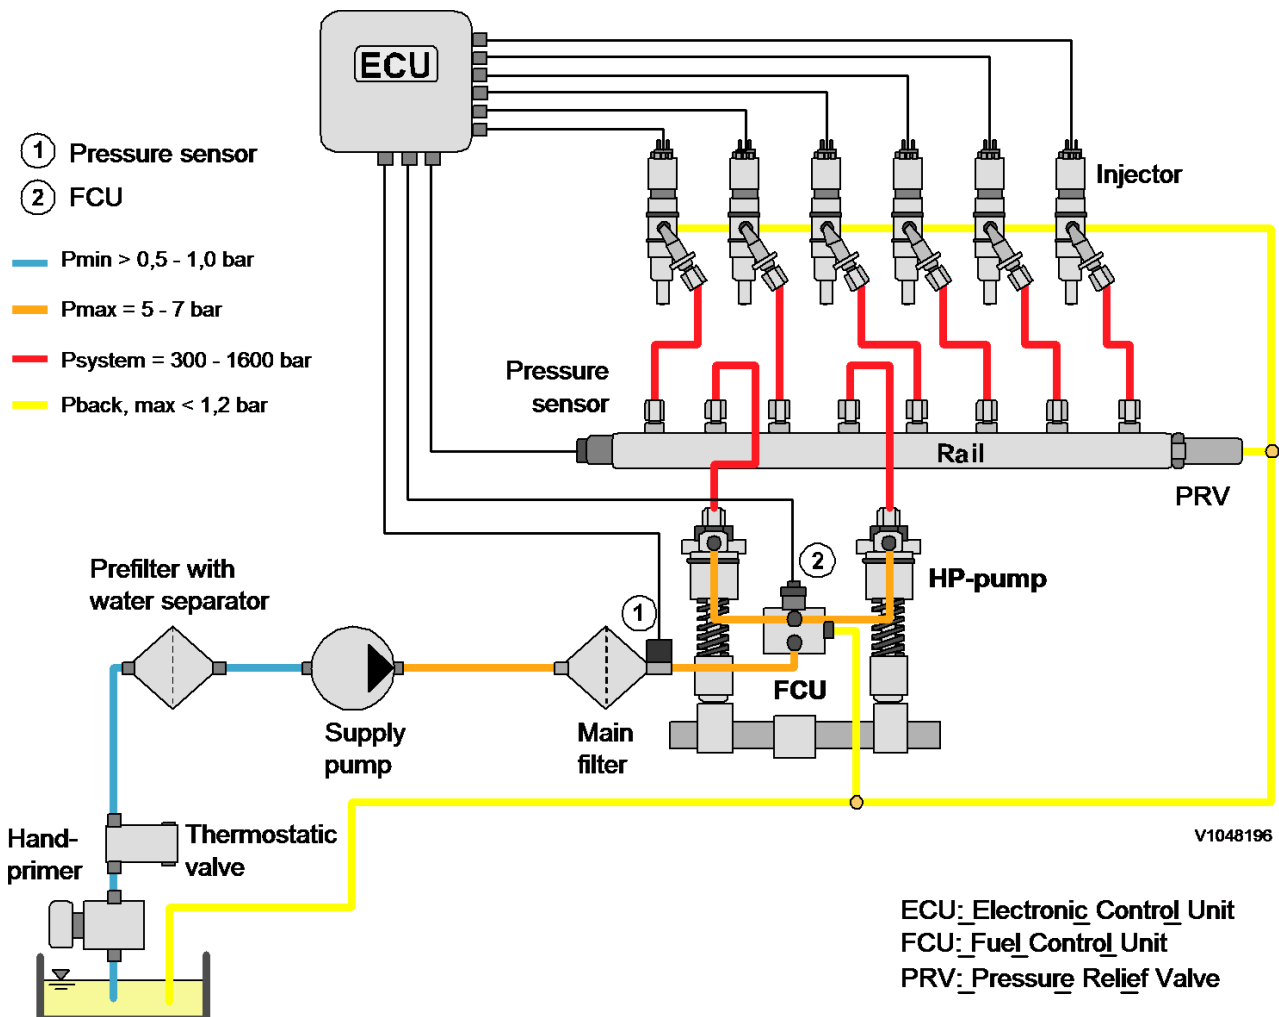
ECU

1 Pressure sensor
2 FCU

Pmin > 0,5 - 1,0 bar
Pmax = 5 - 7 bar
Psystem = 300 - 1600 bar
Pback, max < 1,2 bar

Injector

Pressure sensor

Rail

PRV

2

HP-pump

Prefilter with water separator

1

Supply pump

Main filter

FCU

Hand-primer

Thermostatic valve

V1048196

ECU: Electronic Control Unit
FCU: Fuel Control Unit
PRV: Pressure Relief Valve